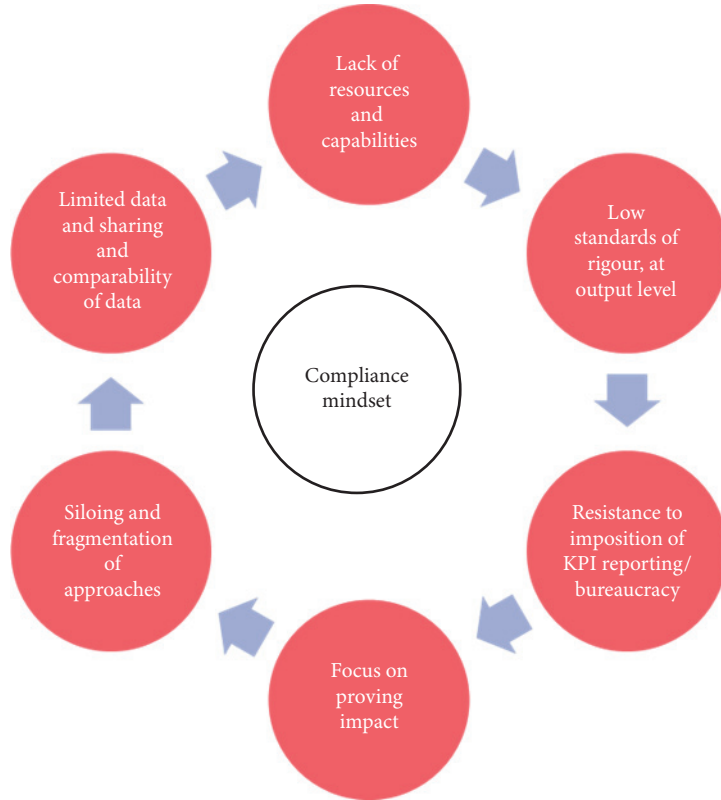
Lack of resources and capabilities

Low standards of rigour, at output level

Resistance to imposition of KPI reporting/ bureaucracy

Focus on proving impact

Siloing and fragmentation of approaches

Limited data and sharing and comparability of data

Compliance mindset